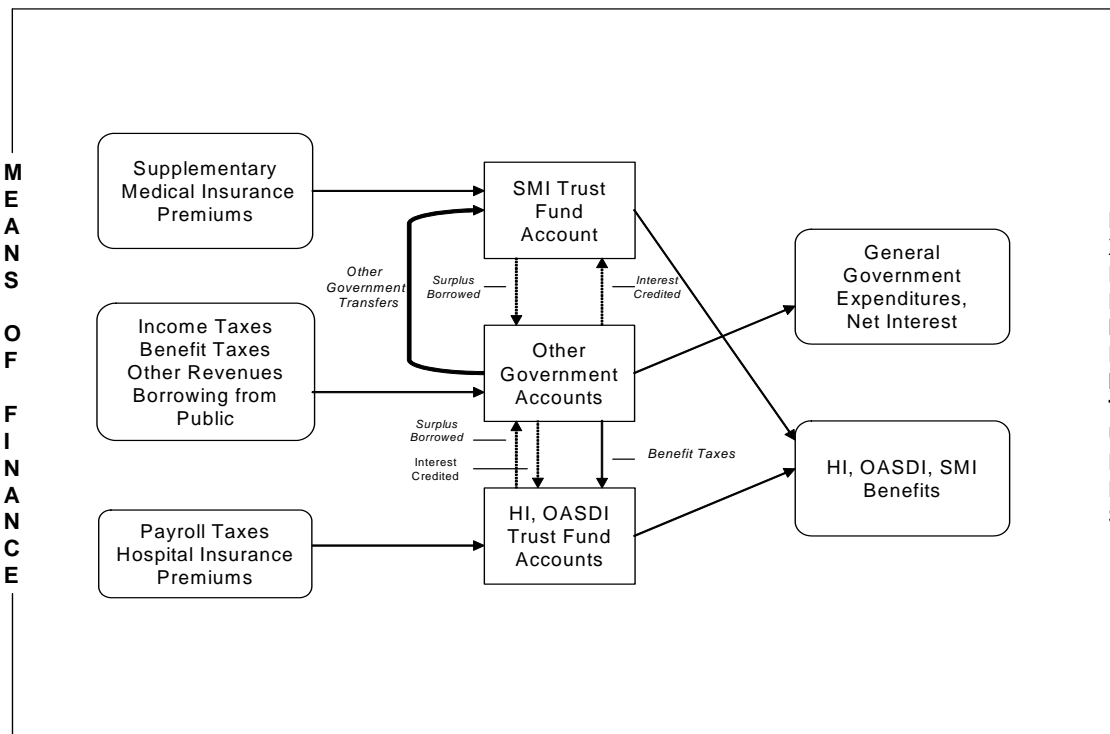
MEANS OF FINANCE

Supplementary Medical Insurance Premiums

SMI Trust Fund Account

Other Government Transfers

Surplus Borrowed

Interest Credited

General Government Expenditures, Net Interest

Income Taxes Benefit Taxes Other Revenues Borrowing from Public

Other Government Accounts

Surplus Borrowed

Interest Credited

Benefit Taxes

HI, OASDI, SMI Benefits

Payroll Taxes Hospital Insurance Premiums

HI, OASDI Trust Fund Accounts